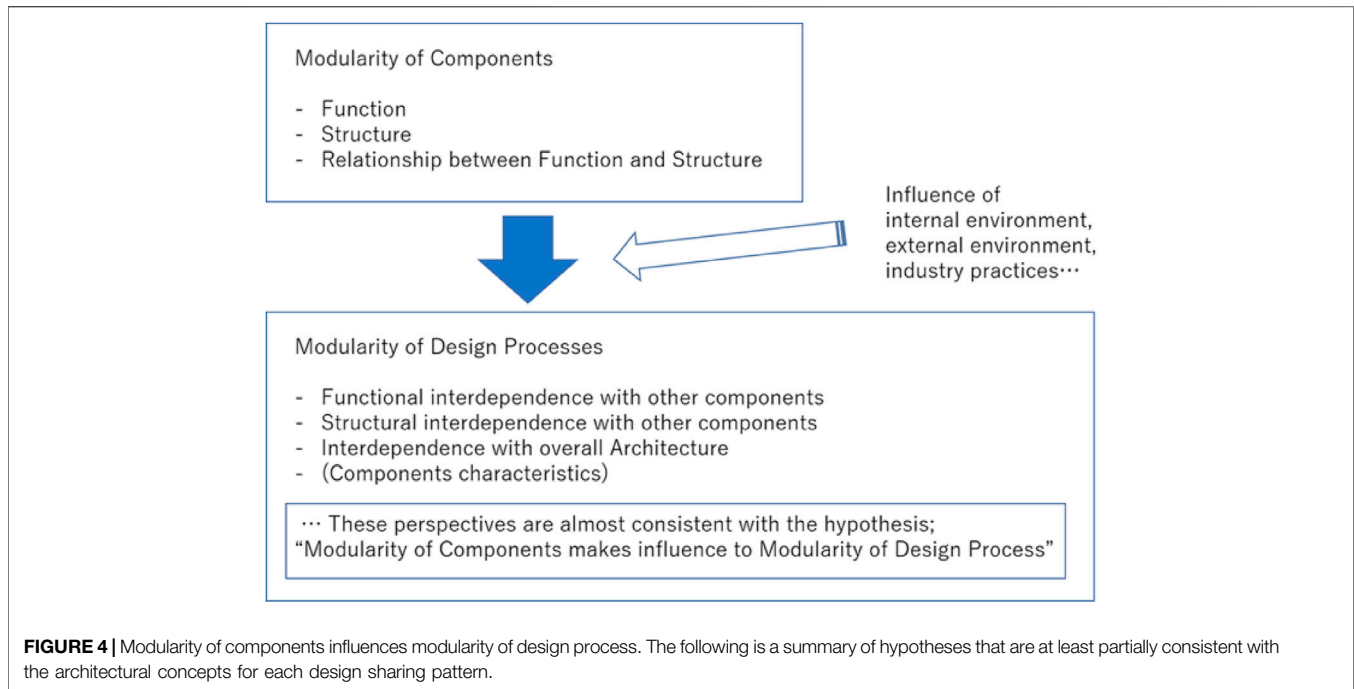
Modularity of Components

- Function
- Structure
- Relationship between Function and Structure

Influence of internal environment, external environment, industry practices…

Modularity of Design Processes

- Functional interdependence with other components
- Structural interdependence with other components
- Interdependence with overall Architecture
- (Components characteristics)

… These perspectives are almost consistent with the hypothesis; "Modularity of Components makes influence to Modularity of Design Process"

**FIGURE 4 |** Modularity of components influences modularity of design process. The following is a summary of hypotheses that are at least partially consistent with the architectural concepts for each design sharing pattern.